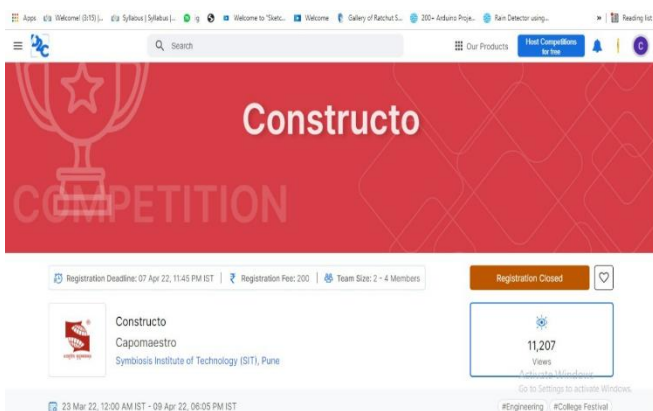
Apps Welcome! (S15) |... Syllabus | Syllabus |... g Welcome to "Sketc... Welcome Gallery of Ratchut S... 200+ Arduino Proje... Rain Detector using... » Reading list

Search

Our Products

Host Competitions for free

C

Constructo

COMPETITION

Registration Deadline: 07 Apr 22, 11:45 PM IST | Registration Fee: 200 | Team Size: 2 - 4 Members

Registration Closed

Constructo

Capomaestro

Symbiosis Institute of Technology (SIT), Pune

11,207

Views

Activate Windows

Go to Settings to activate Windows.

23 Mar 22, 12:00 AM IST - 09 Apr 22, 06:05 PM IST

#Engineering #College Festival